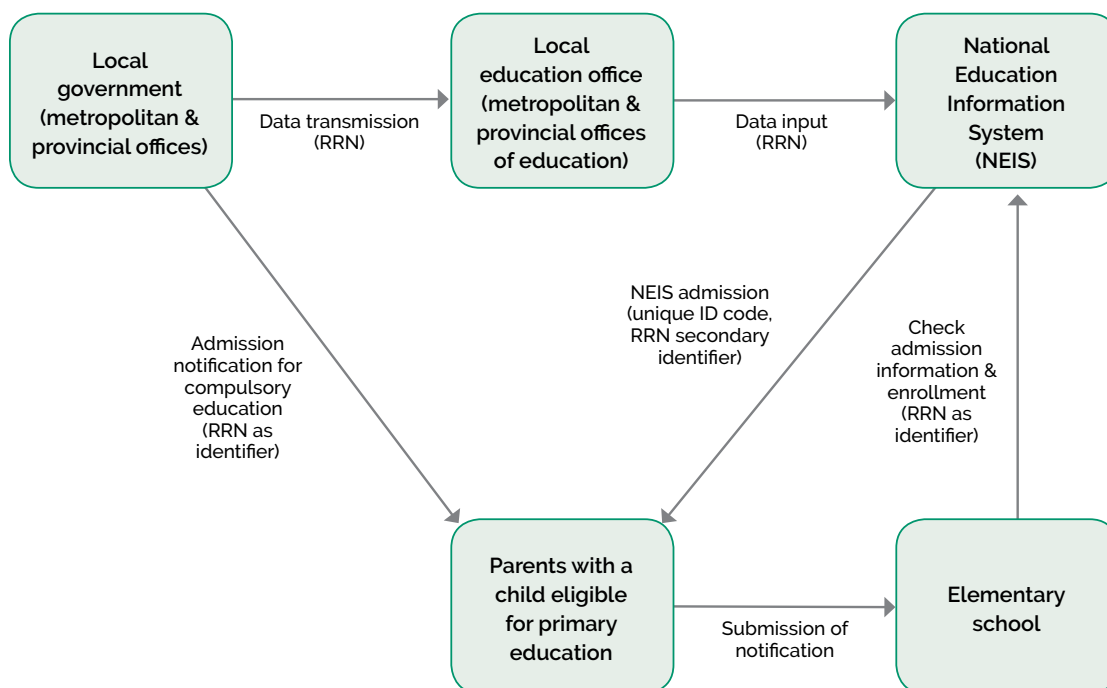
Local government (metropolitan & provincial offices)

Data transmission (RRN)

Local education office (metropolitan & provincial offices of education)

Data input (RRN)

National Education Information System (NEIS)

Admission notification for compulsory education (RRN as identifier)

NEIS admission (unique ID code, RRN secondary identifier)

Check admission information & enrollment (RRN as identifier)

Parents with a child eligible for primary education

Submission of notification

Elementary school